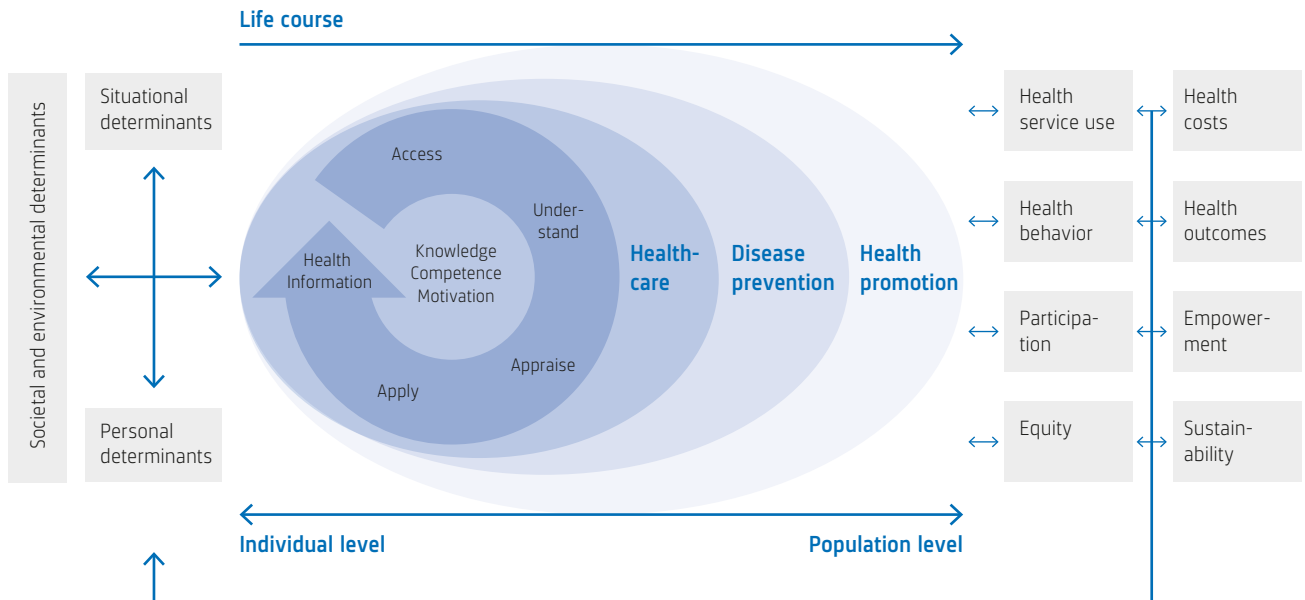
Life course

Societal and environmental determinants

Situational determinants

Personal determinants

Access

Understand

Health Information

Knowledge Competence Motivation

Appraise

Apply

Healthcare

Disease prevention

Health promotion

Health service use

Health costs

Health behavior

Health outcomes

Participation

Empowerment

Equity

Sustainability

Individual level

Population level